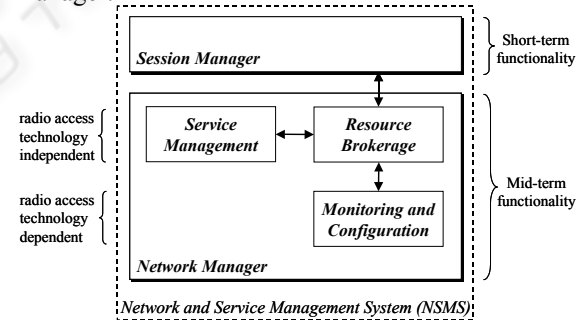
Session Manager

Short-term functionality

radio access technology independent

Service Management

Resource Brokerage

radio access technology dependent

Monitoring and Configuration

Mid-term functionality

Network Manager

Network and Service Management System (NSMS)